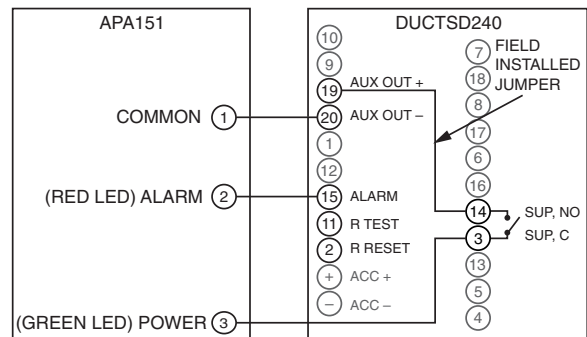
APA151

COMMON 1

(RED LED) ALARM 2

(GREEN LED) POWER 3

DUCTSD240

10
9
19 AUX OUT +
20 AUX OUT –
1
12
15 ALARM
11 R TEST
2 R RESET
+ ACC +
– ACC –

7 FIELD INSTALLED JUMPER
18
8
17
6
16
14 SUP, NO
3 SUP, C
13
5
4